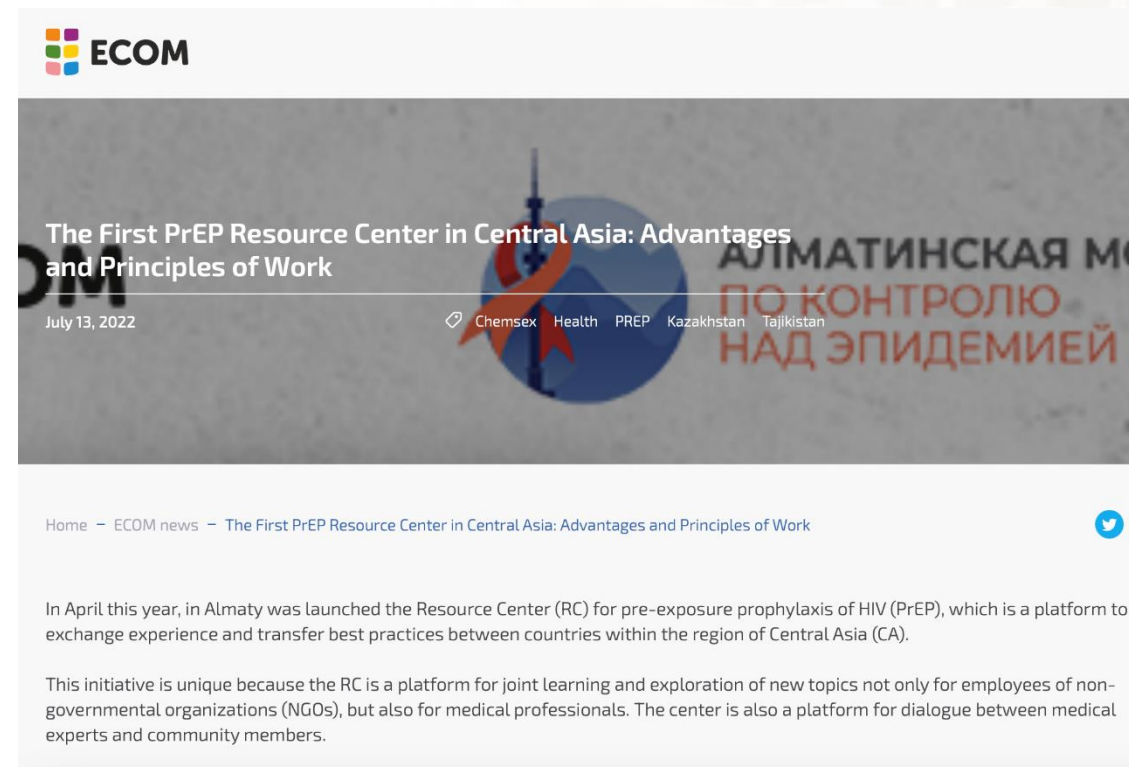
ECOM

The First PrEP Resource Center in Central Asia: Advantages and Principles of Work

July 13, 2022

Chemsex Health PREP Kazakhstan Tajikistan

OM

АЛМАТИНСКАЯ М

ПО КОНТРОЛЮ НАД ЭПИДЕМИЕЙ

Home – ECOM news – The First PrEP Resource Center in Central Asia: Advantages and Principles of Work

In April this year, in Almaty was launched the Resource Center (RC) for pre-exposure prophylaxis of HIV (PrEP), which is a platform to exchange experience and transfer best practices between countries within the region of Central Asia (CA).

This initiative is unique because the RC is a platform for joint learning and exploration of new topics not only for employees of non-governmental organizations (NGOs), but also for medical professionals. The center is also a platform for dialogue between medical experts and community members.